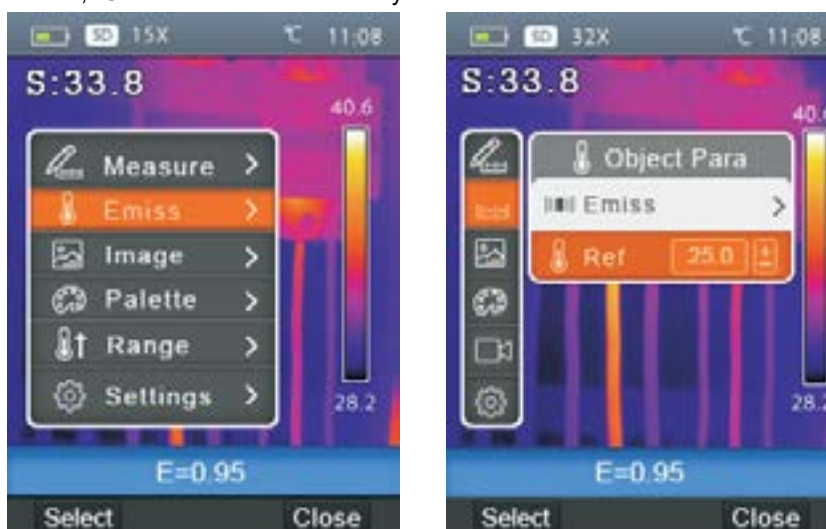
SD 15X ℃ 11:08

S:33.8

40.6

Measure >

Emiss >

Image >

Palette >

Range >

Settings >

28.2

E=0.95

Select Close

SD 32X ℃ 11:08

S:33.8

40.6

Object Para

Emiss >

Ref 25.0

28.2

E=0.95

Select Close